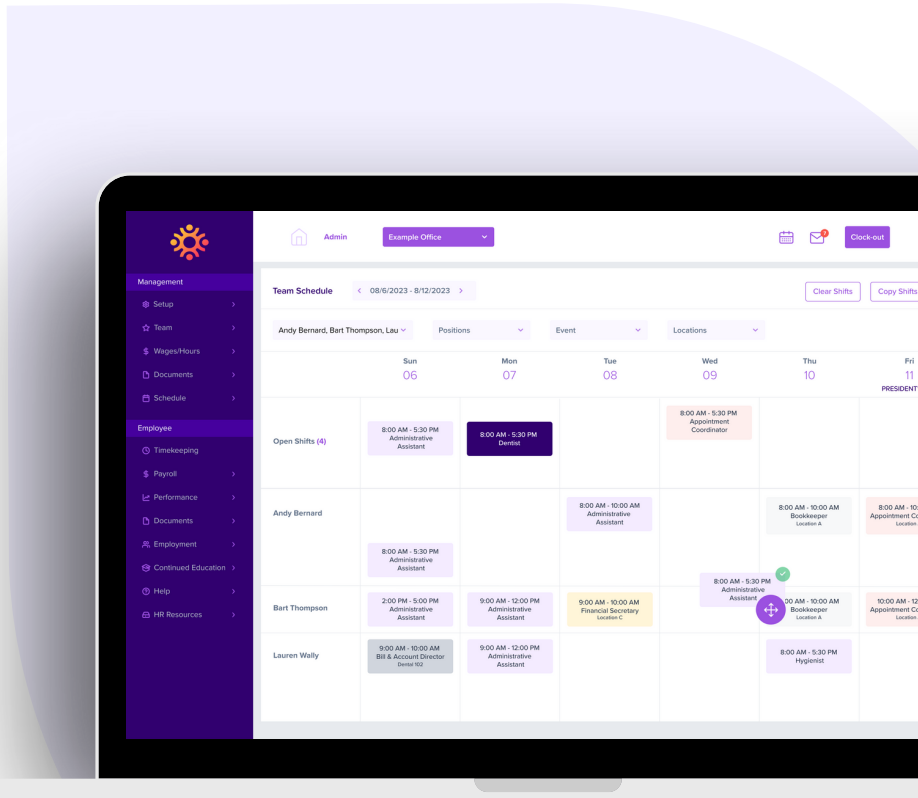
Admin

Example Office

Clock-out

Management

Setup

Team

Wages/Hours

Documents

Schedule

Employee

Timekeeping

Payroll

Performance

Documents

Employment

Continued Education

Help

HR Resources

Team Schedule

08/6/2023 - 8/12/2023

Clear Shifts

Copy Shifts

Andy Bernard, Bart Thompson, Lau

Positions

Event

Locations

| | Sun 06 | Mon 07 | Tue 08 | Wed 09 | Thu 10 | Fri 11 PRESIDENT |
|---|---|---|---|---|---|---|
| Open Shifts (4) | 8:00 AM - 5:30 PM Administrative Assistant | 8:00 AM - 5:30 PM Dentist | | 8:00 AM - 5:30 PM Appointment Coordinator | | |
| Andy Bernard | 8:00 AM - 5:30 PM Administrative Assistant | | 8:00 AM - 10:00 AM Administrative Assistant | 8:00 AM - 5:30 PM Administrative Assistant | 8:00 AM - 10:00 AM Bookkeeper Location A | 8:00 AM - 1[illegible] Appointment C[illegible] Location |
| Bart Thompson | 2:00 PM - 5:00 PM Administrative Assistant | 9:00 AM - 12:00 PM Administrative Assistant | 9:00 AM - 10:00 AM Financial Secretary Location C | | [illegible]00 AM - 10:00 AM Bookkeeper Location A | 10:00 AM - 12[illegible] Appointment C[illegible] Location |
| Lauren Wally | 9:00 AM - 10:00 AM Bill & Account Director Dental 102 | 9:00 AM - 12:00 PM Administrative Assistant | | | 8:00 AM - 5:30 PM Hygienist | |